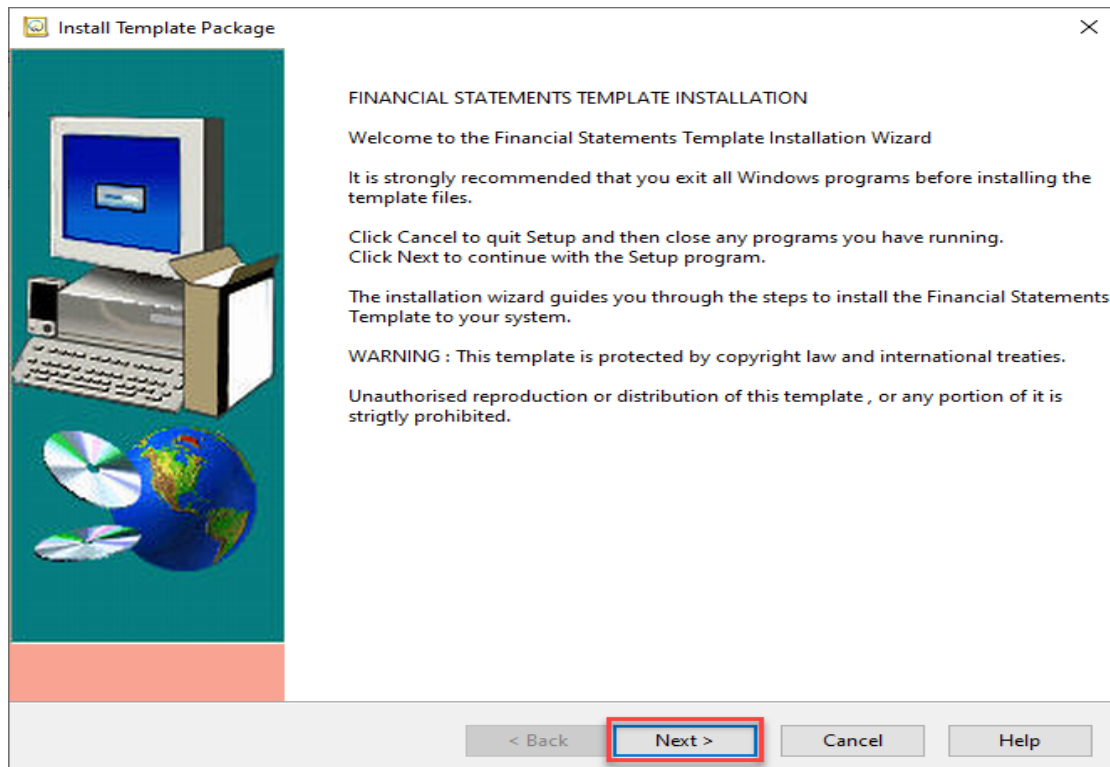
Install Template Package

×

FINANCIAL STATEMENTS TEMPLATE INSTALLATION

Welcome to the Financial Statements Template Installation Wizard

It is strongly recommended that you exit all Windows programs before installing the template files.

Click Cancel to quit Setup and then close any programs you have running.
Click Next to continue with the Setup program.

The installation wizard guides you through the steps to install the Financial Statements Template to your system.

WARNING : This template is protected by copyright law and international treaties.

Unauthorised reproduction or distribution of this template , or any portion of it is strigtly prohibited.

< Back

Next >

Cancel

Help